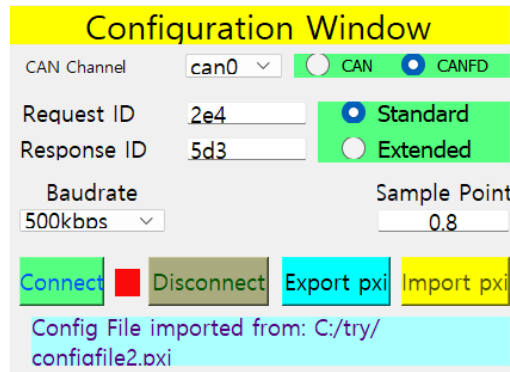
Configuration Window

CAN Channel can0 CAN CANFD

Request ID 2e4 Standard

Response ID 5d3 Extended

Baudrate 500kbps

Sample Point 0.8

Connect Disconnect Export pxi Import pxi

Config File imported from: C:/try/configfile2.pxi